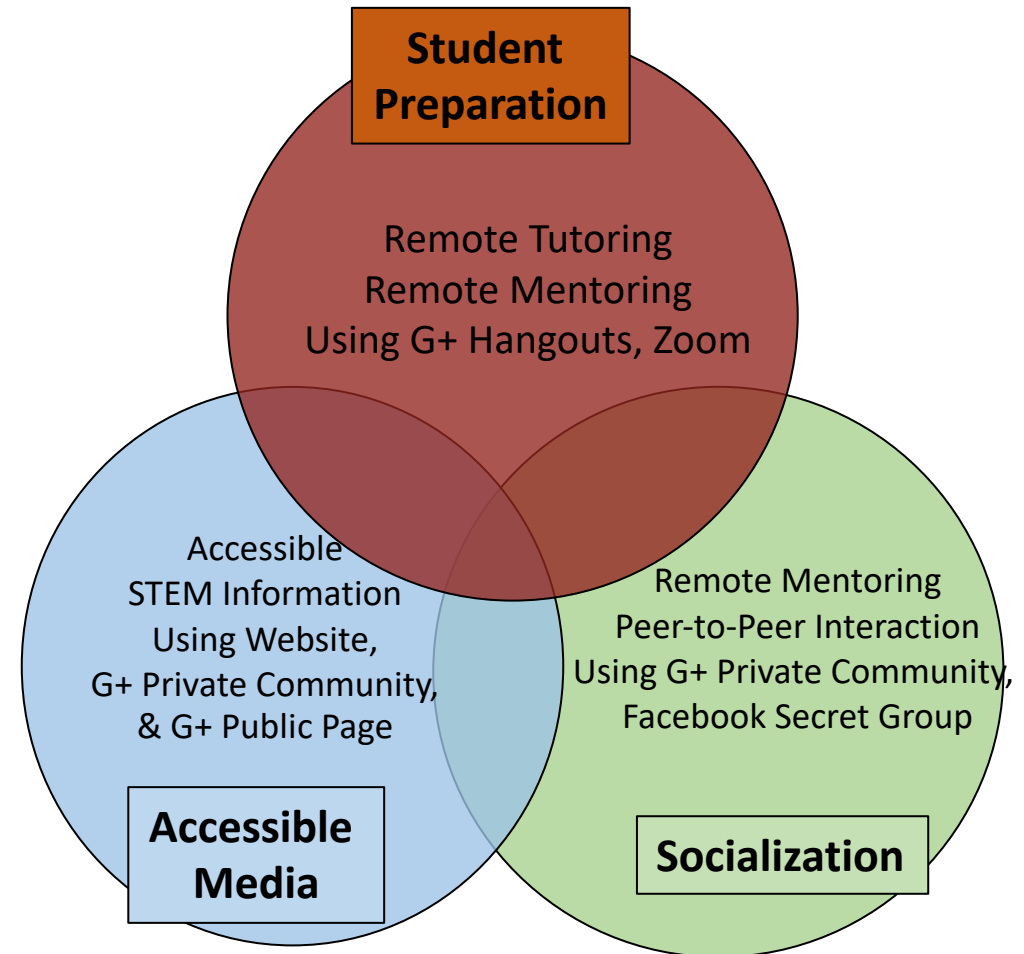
Student Preparation

Remote Tutoring
Remote Mentoring
Using G+ Hangouts, Zoom

Accessible
STEM Information
Using Website,
G+ Private Community,
& G+ Public Page

Remote Mentoring
Peer-to-Peer Interaction
Using G+ Private Community,
Facebook Secret Group

Accessible Media

Socialization